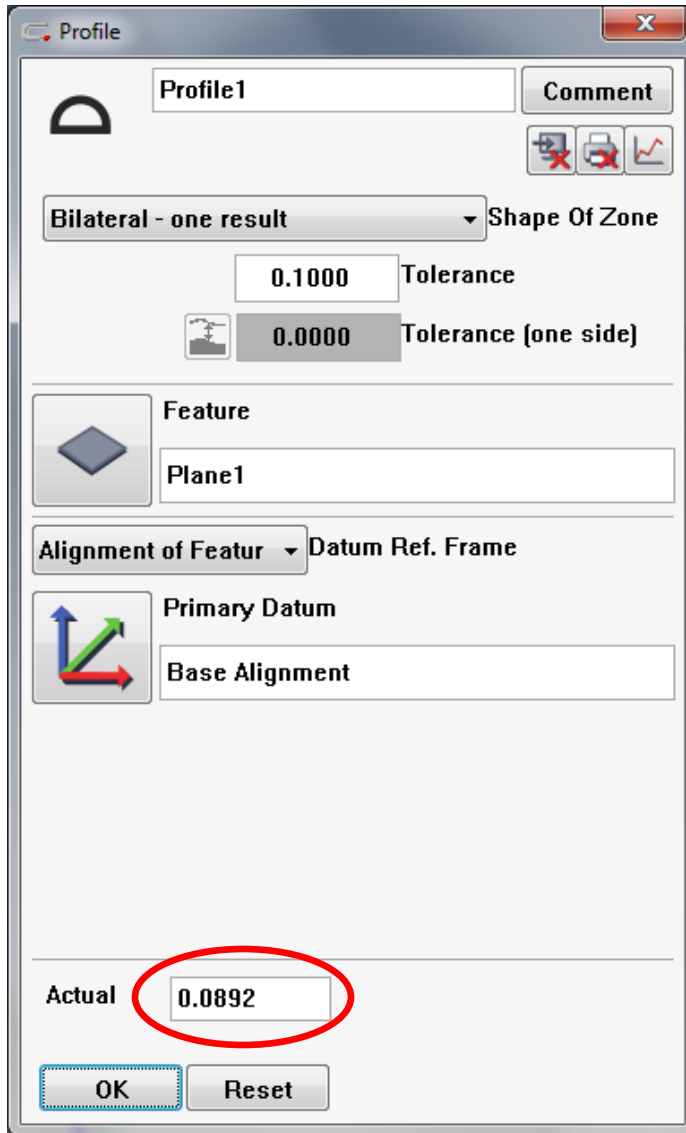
Profile

x

Profile1

Comment

Bilateral - one result

Shape Of Zone

0.1000

Tolerance

0.0000

Tolerance (one side)

Feature

Plane1

Alignment of Featur

Datum Ref. Frame

Primary Datum

Base Alignment

Actual

0.0892

OK

Reset